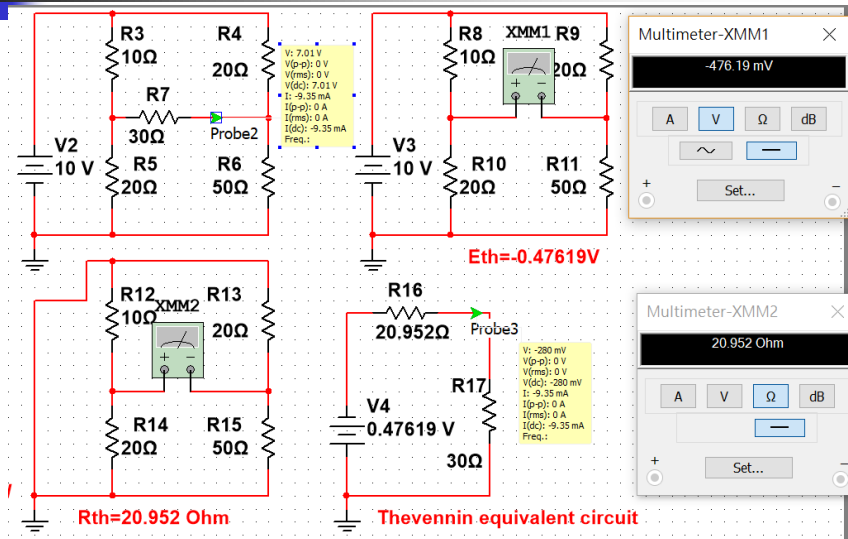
R3
10Ω
R4
20Ω
R7
30Ω
Probe2
V2
10 V
R5
20Ω
R6
50Ω

V: 7.01 V
V(p-p): 0 V
V(rms): 0 V
V(dc): 7.01 V
I: -9.35 mA
I(p-p): 0 A
I(rms): 0 A
I(dc): -9.35 mA
Freq.:

R8
10Ω
XMM1
R9
20Ω
V3
10 V
R10
20Ω
R11
50Ω
Eth=-0.47619V

Multimeter-XMM1
-476.19 mV
A V Ω dB
Set...
+ −

R12
10Ω
XMM2
R13
20Ω
R14
20Ω
R15
50Ω
Rth=20.952 Ohm

R16
20.952Ω
Probe3
R17
V4
-0.47619 V
30Ω

V: -280 mV
V(p-p): 0 V
V(rms): 0 V
V(dc): -280 mV
I: -9.35 mA
I(p-p): 0 A
I(rms): 0 A
I(dc): -9.35 mA
Freq.:

Thevennin equivalent circuit

Multimeter-XMM2
20.952 Ohm
A V Ω dB
Set...
+ −